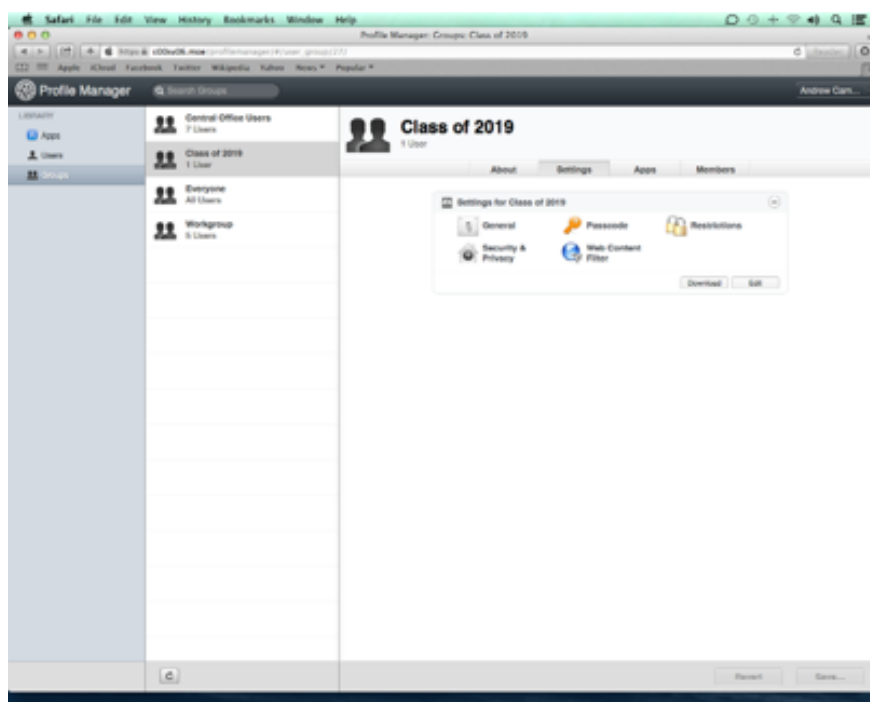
Safari File Edit View History Bookmarks Window Help

Profile Manager: Groups: Class of 2019

https:// c00w06.moe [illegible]/profilemanager/#/user_groups/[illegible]

Apple iCloud Facebook Twitter Wikipedia Yahoo News Popular

Profile Manager

Search Groups

Andrew Carr...

LIBRARY

Apps

Users

Groups

Central Office Users
7 Users

Class of 2019
1 User

Everyone
All Users

Workgroup
5 Users

Class of 2019
1 User

About

Settings

Apps

Members

Settings for Class of 2019

General

Passcode

Restrictions

Security & Privacy

Web Content Filter

Download

Edit

Revert

Save...